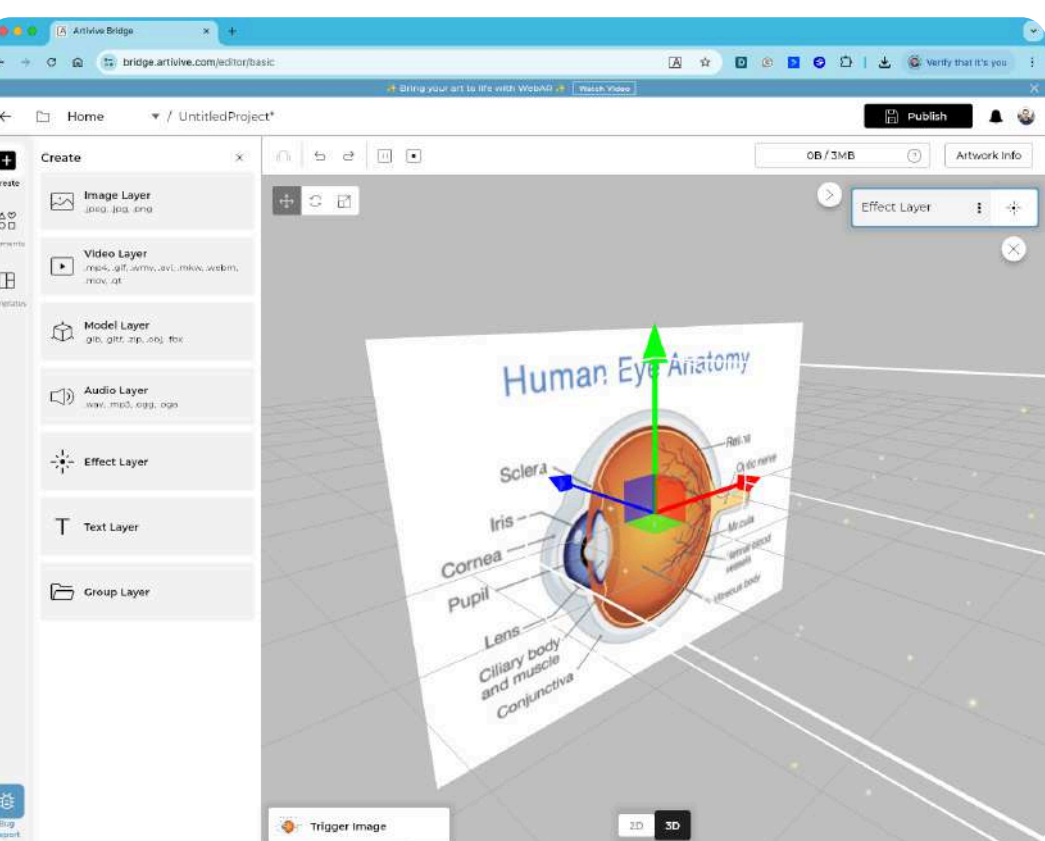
Artivive Bridge

bridge.artivive.com/editor/basic

Verify that it's you

✨ Bring your art to life with WebAR ✨ Watch Video

Home / UntitledProject*

Publish

Create

reate

ments

plates

Create

Image Layer
.jpeg, .jpg, .png

Video Layer
.mp4, .gif, .wmv, .avi, .mkv, .webm, .mov, .qt

Model Layer
.glb, .gltf, .zip, .obj, .fbx

Audio Layer
.wav, .mp3, .ogg, .oga

Effect Layer

Text Layer

Group Layer

0B / 3MB

Artwork Info

Effect Layer

Human Eye Anatomy

Sclera

Iris

Cornea

Pupil

Lens

Ciliary body and muscle

Conjunctiva

Retina

Optic nerve

Macula

Retinal blood vessels

Vitreous body

Bug Report

Trigger Image

2D

3D